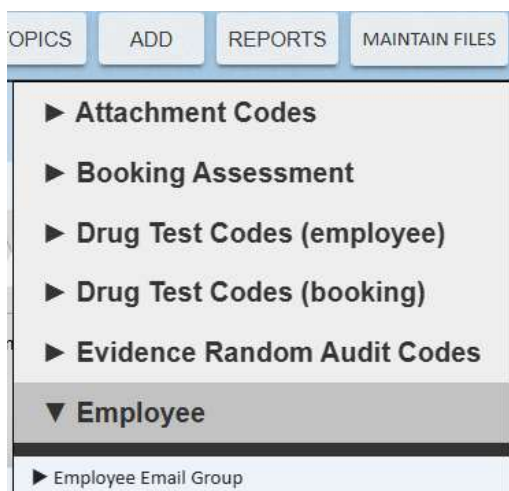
OPICS ADD REPORTS MAINTAIN FILES

► Attachment Codes

► Booking Assessment

► Drug Test Codes (employee)

► Drug Test Codes (booking)

► Evidence Random Audit Codes

▼ Employee

► Employee Email Group